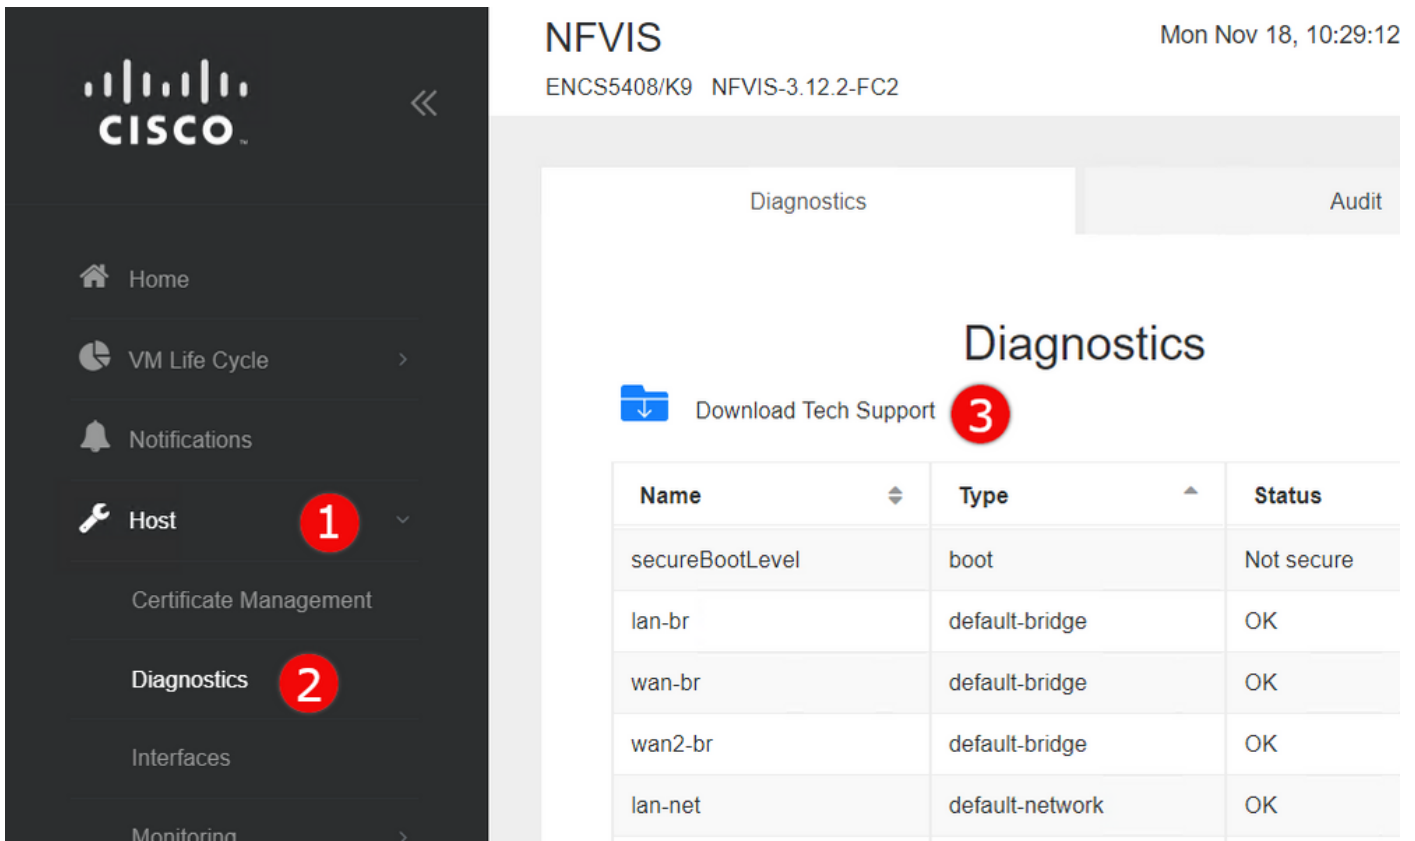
cisco

«

Home

VM Life Cycle

Notifications

Host 1

Certificate Management

Diagnostics 2

Interfaces

Monitoring

NFVIS

ENCS5408/K9 NFVIS-3.12.2-FC2

Mon Nov 18, 10:29:12

Diagnostics

Audit

Diagnostics

Download Tech Support 3

| Name | Type | Status |
|---|---|---|
| secureBootLevel | boot | Not secure |
| lan-br | default-bridge | OK |
| wan-br | default-bridge | OK |
| wan2-br | default-bridge | OK |
| lan-net | default-network | OK |